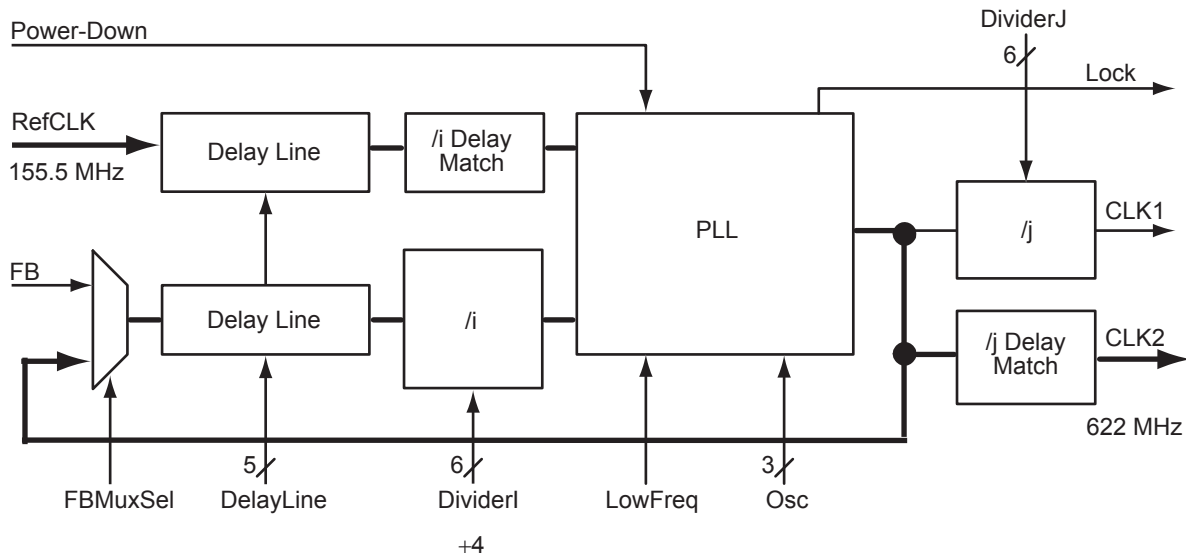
Power-Down

DividerJ

6

Lock

RefCLK

155.5 MHz

Delay Line

/i Delay Match

PLL

/j

CLK1

FB

Delay Line

/i

/j Delay Match

CLK2

622 MHz

5

6

3

FBMuxSel

DelayLine

DividerI

LowFreq

Osc

+4